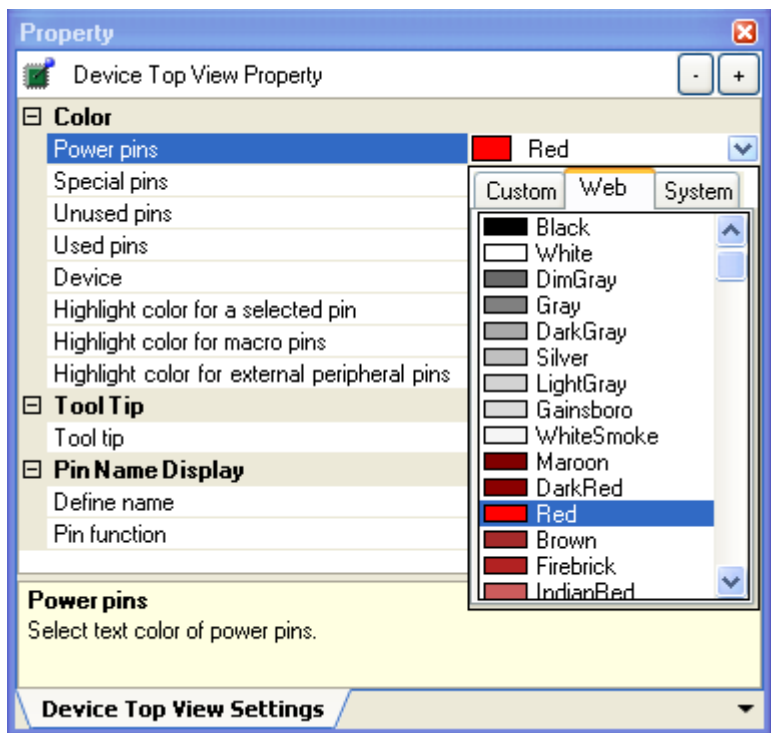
Property

Device Top View Property

- +

⊟ Color
Power pins | Red
Special pins
Unused pins
Used pins
Device
Highlight color for a selected pin
Highlight color for macro pins
Highlight color for external peripheral pins
⊟ Tool Tip
Tool tip
⊟ Pin Name Display
Define name
Pin function

Custom | Web | System

Black
White
DimGray
Gray
DarkGray
Silver
LightGray
Gainsboro
WhiteSmoke
Maroon
DarkRed
Red
Brown
Firebrick
IndianRed

Power pins
Select text color of power pins.

Device Top View Settings